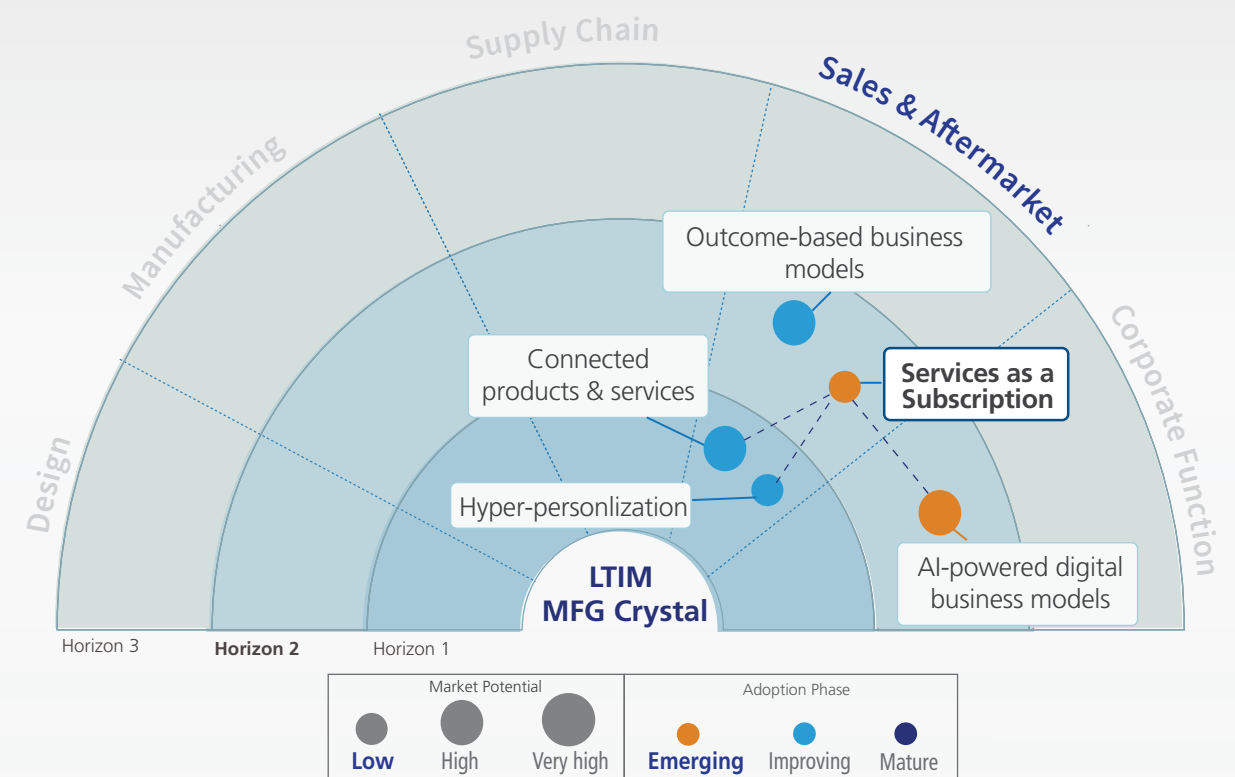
Supply Chain

Sales & Aftermarket

Manufacturing

Corporate Function

Design

Outcome-based business models

Connected products & services

Services as a Subscription

Hyper-personlization

AI-powered digital business models

LTIM MFG Crystal

Horizon 3

Horizon 2

Horizon 1

| Market Potential | | | Adoption Phase | | |
|---|---|---|---|---|---|
| Low | High | Very high | Emerging | Improving | Mature |